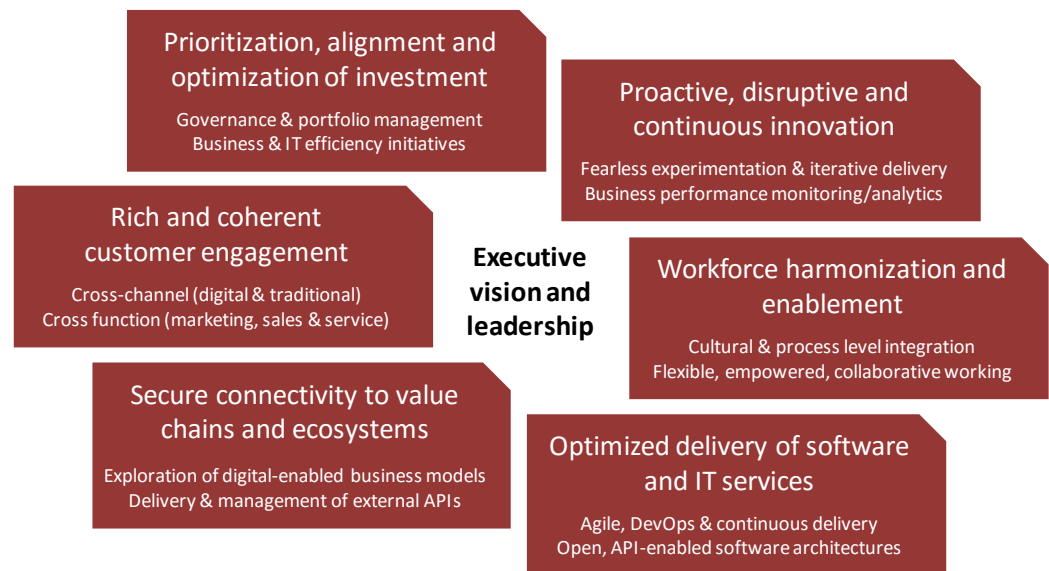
Prioritization, alignment and optimization of investment

Governance & portfolio management
Business & IT efficiency initiatives

Proactive, disruptive and continuous innovation

Fearless experimentation & iterative delivery
Business performance monitoring/analytics

Rich and coherent customer engagement

Cross-channel (digital & traditional)
Cross function (marketing, sales & service)

Executive vision and leadership

Workforce harmonization and enablement

Cultural & process level integration
Flexible, empowered, collaborative working

Secure connectivity to value chains and ecosystems

Exploration of digital-enabled business models
Delivery & management of external APIs

Optimized delivery of software and IT services

Agile, DevOps & continuous delivery
Open, API-enabled software architectures